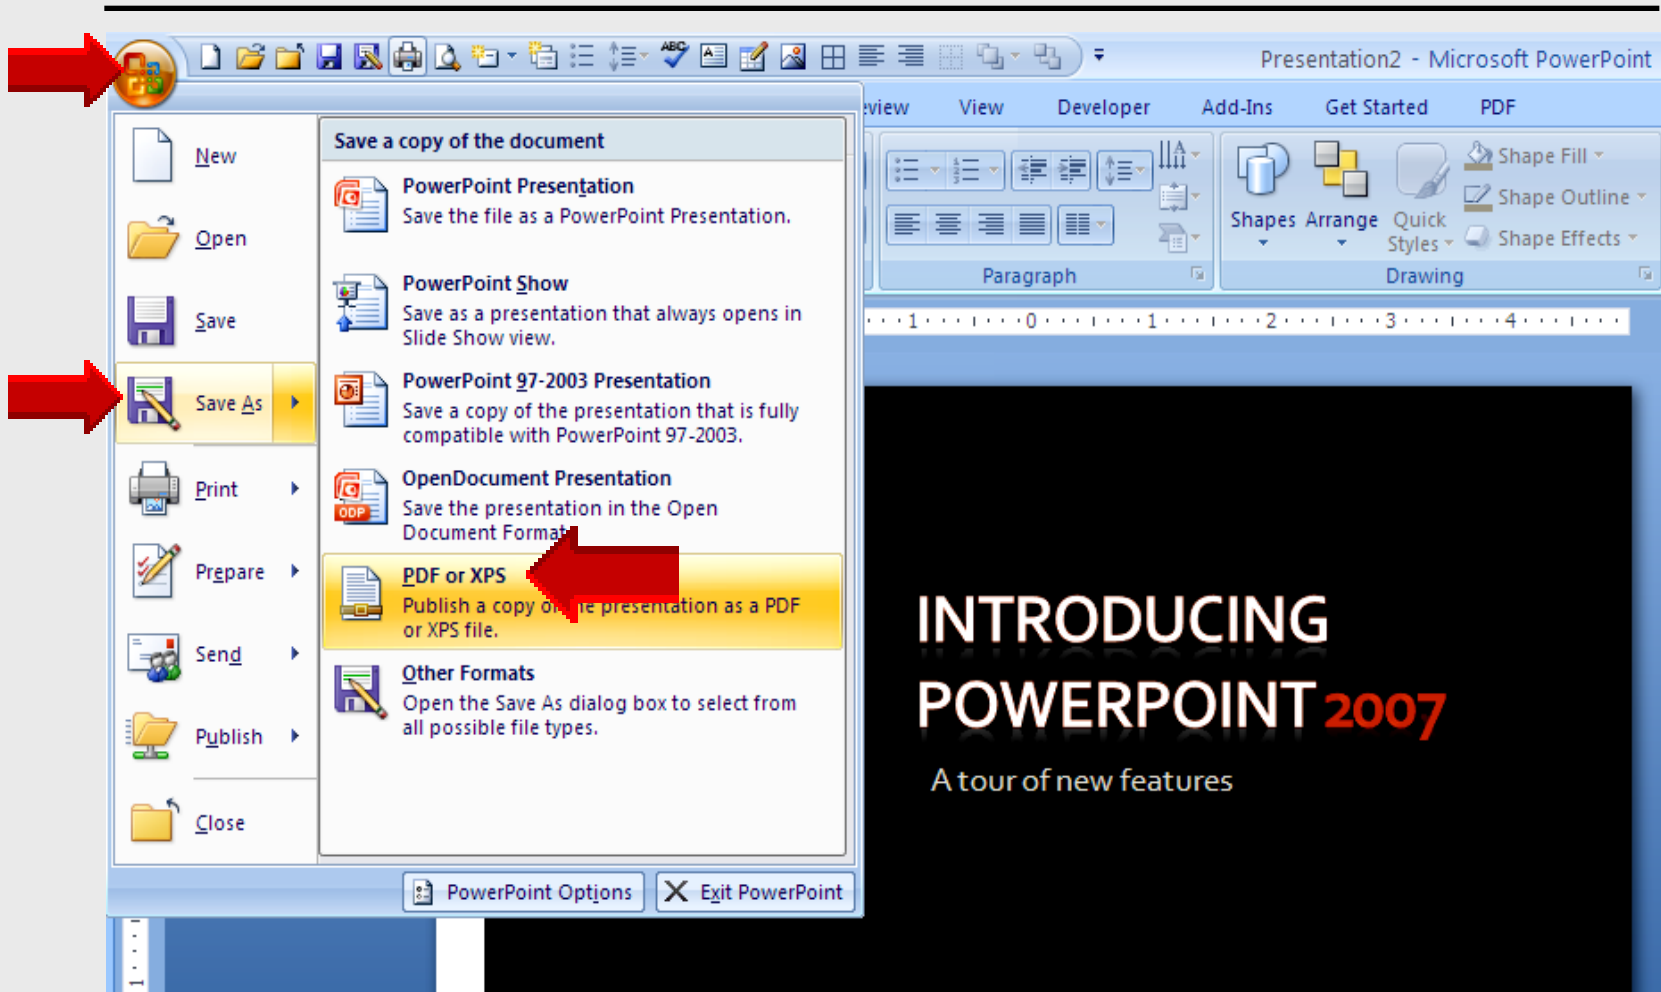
Presentation2 - Microsoft PowerPoint

eview View Developer Add-Ins Get Started PDF

Shapes Arrange Quick Styles

Shape Fill
Shape Outline
Shape Effects

Paragraph Drawing

· 1 · · · 0 · · · 1 · · · 2 · · · 3 · · · 4 · · ·

New

Open

Save

Save As

Print

Prepare

Send

Publish

Close

Save a copy of the document

PowerPoint Presentation
Save the file as a PowerPoint Presentation.

PowerPoint Show
Save as a presentation that always opens in Slide Show view.

PowerPoint 97-2003 Presentation
Save a copy of the presentation that is fully compatible with PowerPoint 97-2003.

ODP

OpenDocument Presentation
Save the presentation in the Open Document Format.

PDF or XPS
Publish a copy o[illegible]e presentation as a PDF or XPS file.

Other Formats
Open the Save As dialog box to select from all possible file types.

PowerPoint Options Exit PowerPoint

INTRODUCING POWERPOINT 2007

A tour of new features